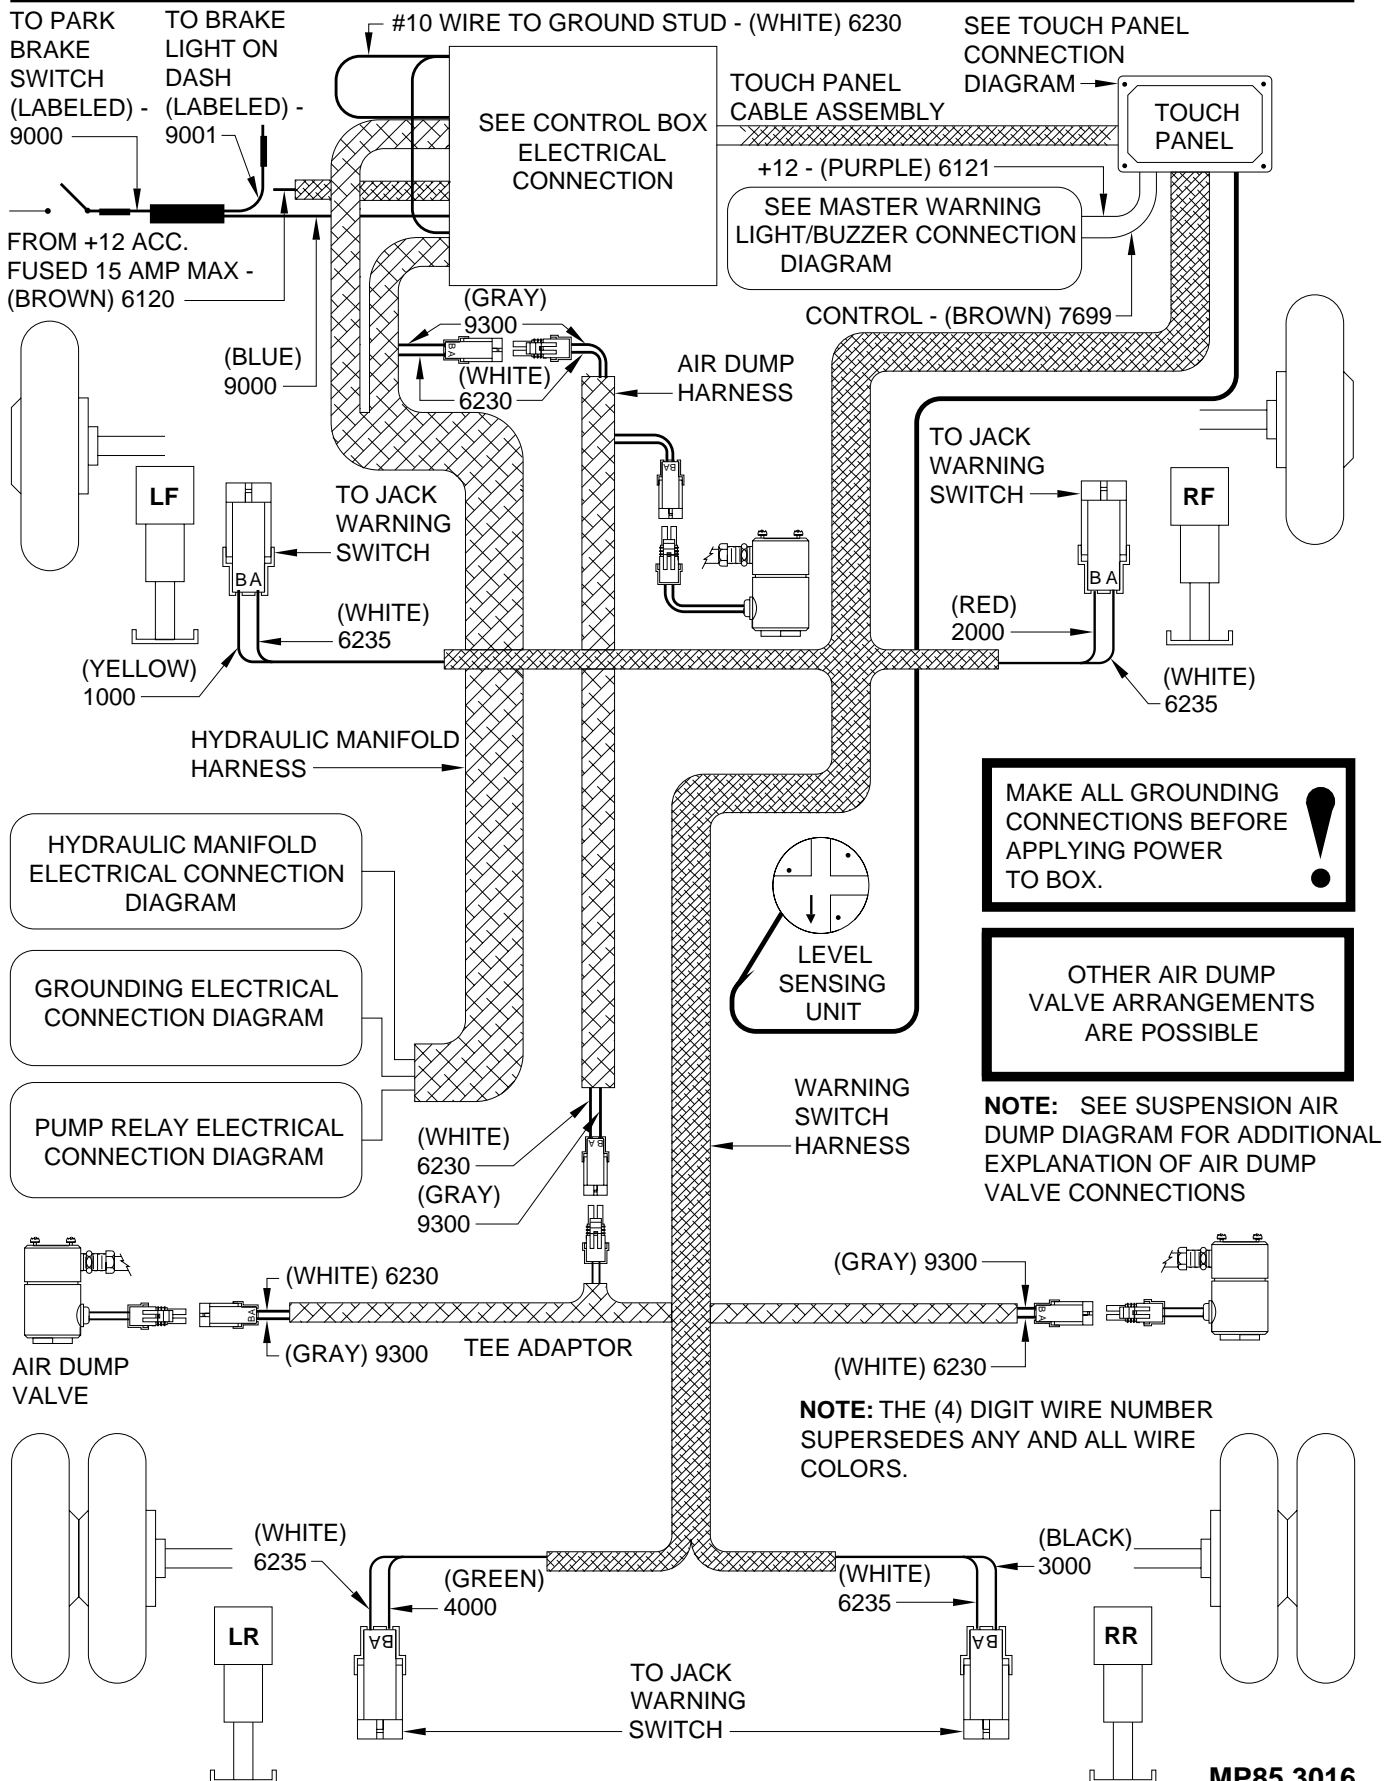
TO PARK BRAKE SWITCH (LABELED) - 9000

TO BRAKE LIGHT ON DASH (LABELED) - 9001

#10 WIRE TO GROUND STUD - (WHITE) 6230

SEE TOUCH PANEL CONNECTION DIAGRAM

TOUCH PANEL CABLE ASSEMBLY

TOUCH PANEL

SEE CONTROL BOX ELECTRICAL CONNECTION

+12 - (PURPLE) 6121

SEE MASTER WARNING LIGHT/BUZZER CONNECTION DIAGRAM

FROM +12 ACC. FUSED 15 AMP MAX - (BROWN) 6120

(GRAY) 9300

CONTROL - (BROWN) 7699

(BLUE) 9000

(WHITE) 6230

AIR DUMP HARNESS

TO JACK WARNING SWITCH

LF

TO JACK WARNING SWITCH

RF

B A

B A

(WHITE) 6235

(RED) 2000

(YELLOW) 1000

(WHITE) 6235

HYDRAULIC MANIFOLD HARNESS

MAKE ALL GROUNDING CONNECTIONS BEFORE APPLYING POWER TO BOX.

HYDRAULIC MANIFOLD ELECTRICAL CONNECTION DIAGRAM

LEVEL SENSING UNIT

GROUNDING ELECTRICAL CONNECTION DIAGRAM

OTHER AIR DUMP VALVE ARRANGEMENTS ARE POSSIBLE

WARNING SWITCH HARNESS

PUMP RELAY ELECTRICAL CONNECTION DIAGRAM

NOTE: SEE SUSPENSION AIR DUMP DIAGRAM FOR ADDITIONAL EXPLANATION OF AIR DUMP VALVE CONNECTIONS

(WHITE) 6230

(GRAY) 9300

(WHITE) 6230

(GRAY) 9300

(GRAY) 9300

TEE ADAPTOR

(WHITE) 6230

AIR DUMP VALVE

NOTE: THE (4) DIGIT WIRE NUMBER SUPERSEDES ANY AND ALL WIRE COLORS.

(WHITE) 6235

(BLACK) 3000

(GREEN) 4000

(WHITE) 6235

LR

RR

TO JACK WARNING SWITCH

MP85.3016